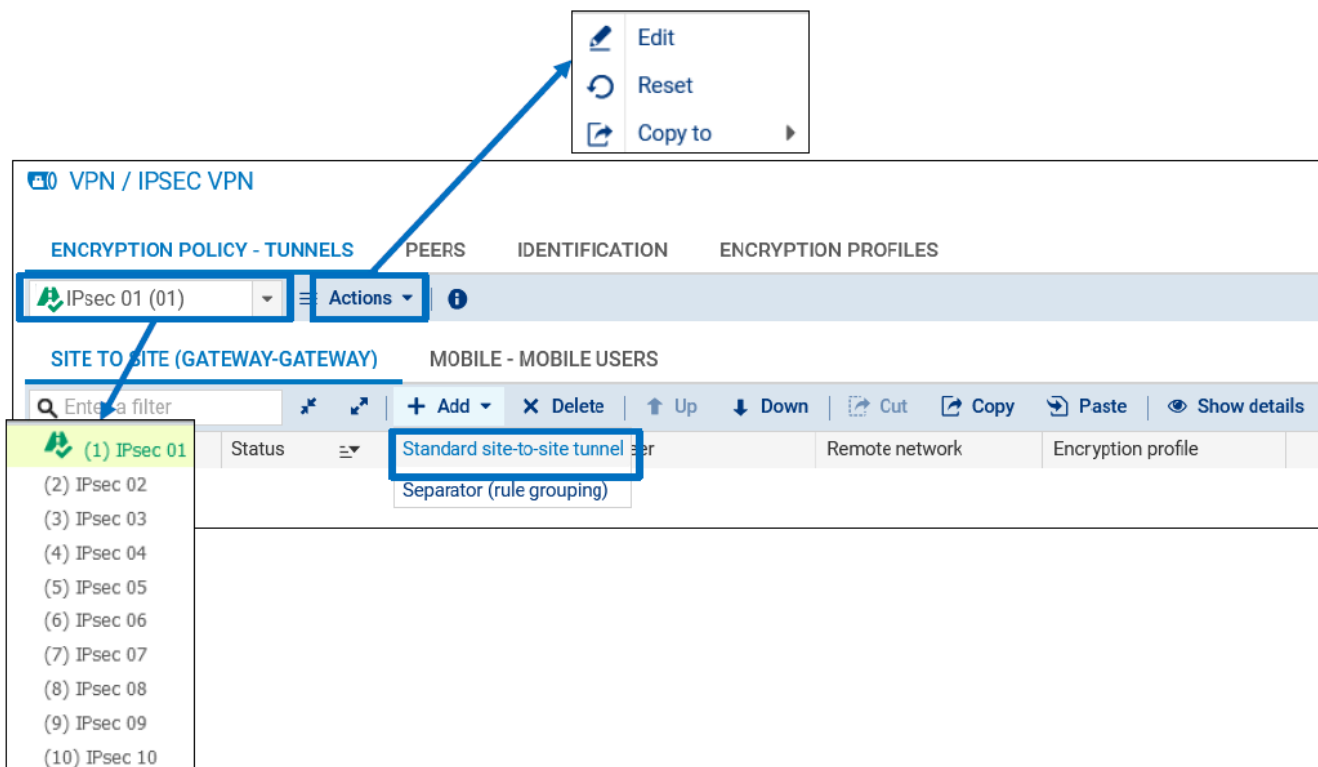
Edit
Reset
Copy to

VPN / IPSEC VPN

ENCRYPTION POLICY - TUNNELS PEERS IDENTIFICATION ENCRYPTION PROFILES

IPsec 01 (01) Actions

SITE TO SITE (GATEWAY-GATEWAY) MOBILE - MOBILE USERS

Enter a filter Add Delete Up Down Cut Copy Paste Show details

(1) IPsec 01 Status Standard site-to-site tunnel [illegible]er Remote network Encryption profile

Separator (rule grouping)

(2) IPsec 02
(3) IPsec 03
(4) IPsec 04
(5) IPsec 05
(6) IPsec 06
(7) IPsec 07
(8) IPsec 08
(9) IPsec 09
(10) IPsec 10